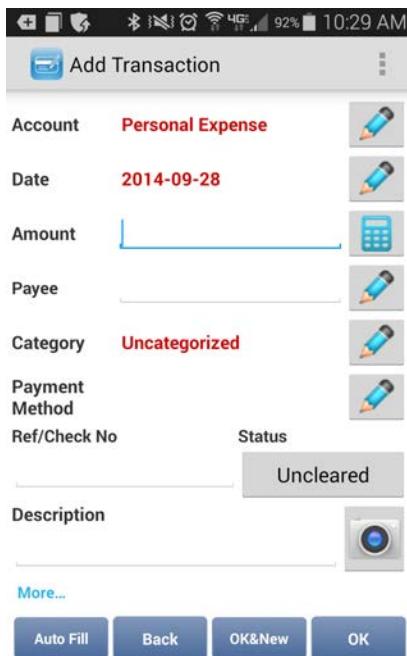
4G 92% 10:29 AM

Add Transaction

Account Personal Expense

Date 2014-09-28

Amount

Payee

Category Uncategorized

Payment Method

Ref/Check No

Status

Uncleared

Description

More...

Auto Fill Back OK&New OK